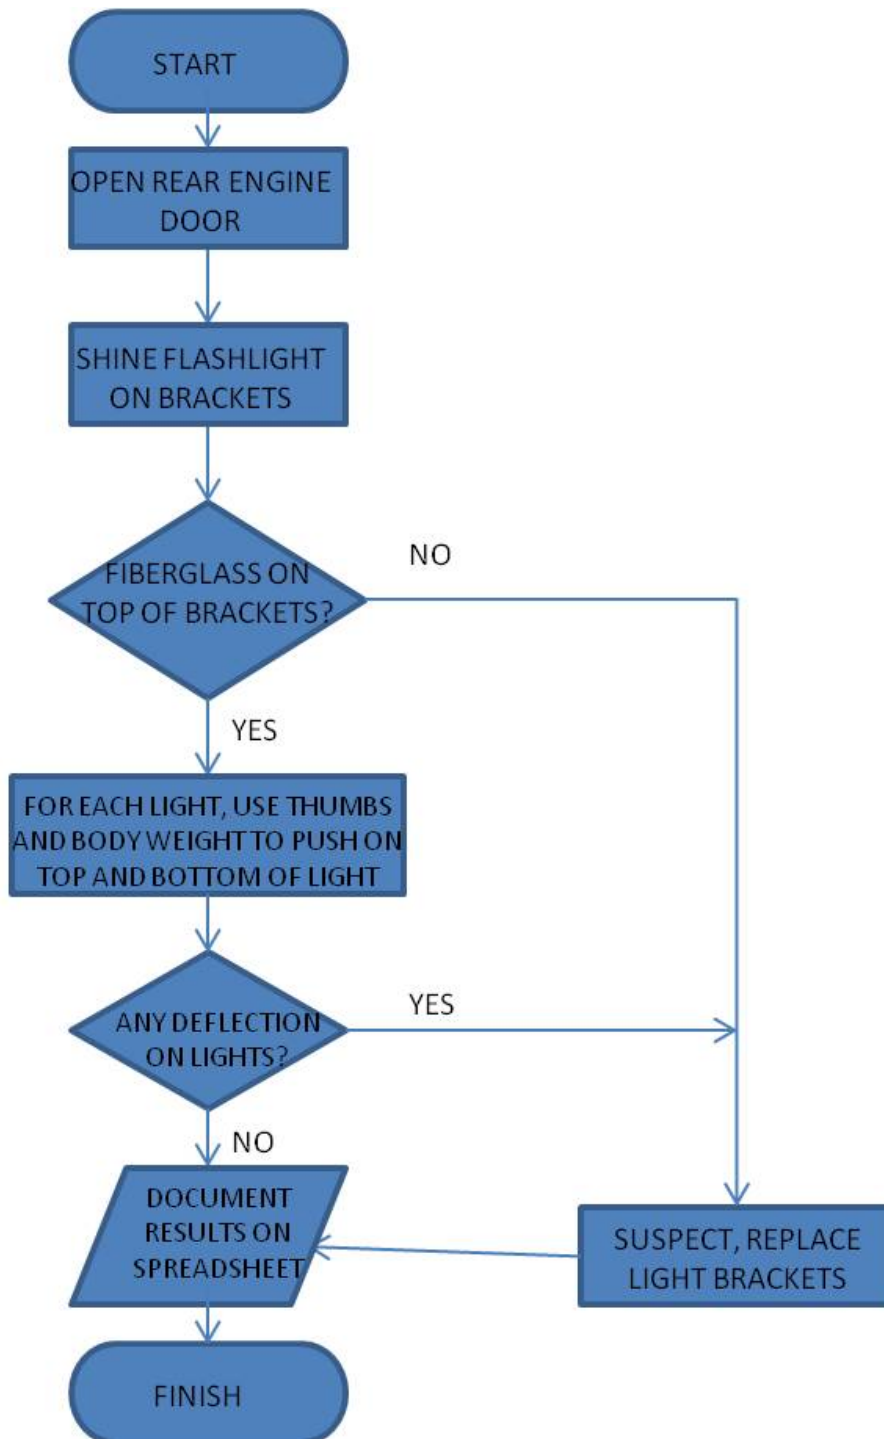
START

OPEN REAR ENGINE DOOR

SHINE FLASHLIGHT ON BRACKETS

FIBERGLASS ON TOP OF BRACKETS?

NO

YES

FOR EACH LIGHT, USE THUMBS AND BODY WEIGHT TO PUSH ON TOP AND BOTTOM OF LIGHT

ANY DEFLECTION ON LIGHTS?

YES

NO

DOCUMENT RESULTS ON SPREADSHEET

SUSPECT, REPLACE LIGHT BRACKETS

FINISH